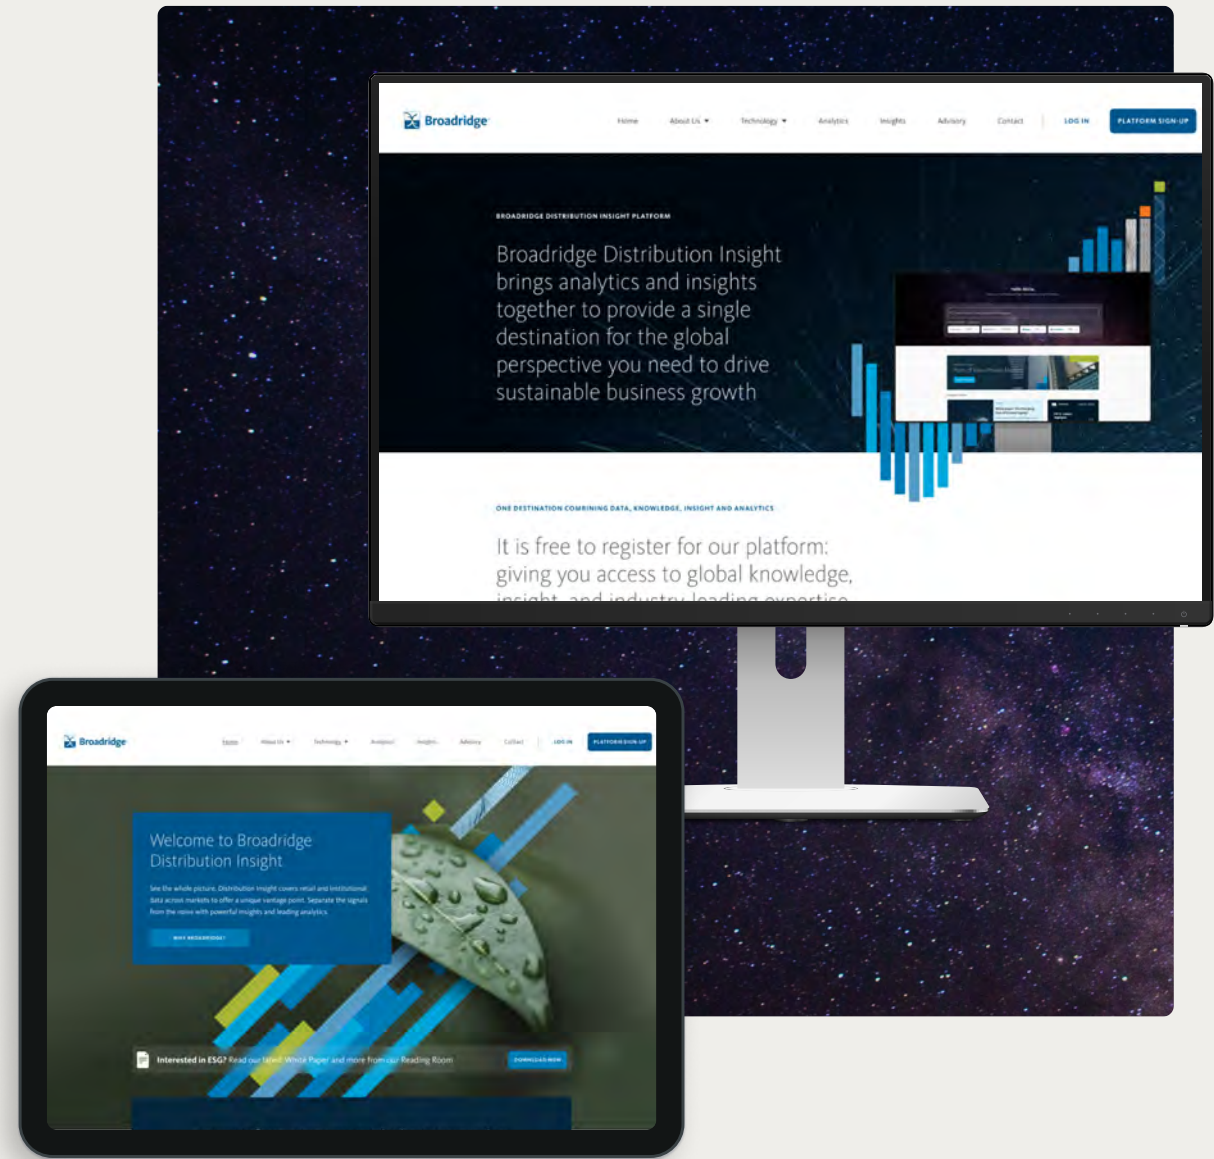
Broadridge

Home About Us ▾ Technology ▾ Analytics Insights Advisory Contact LOG IN PLATFORM SIGN-UP

BROADRIDGE DISTRIBUTION INSIGHT PLATFORM

Broadridge Distribution Insight brings analytics and insights together to provide a single destination for the global perspective you need to drive sustainable business growth

ONE DESTINATION COMBINING DATA, KNOWLEDGE, INSIGHT AND ANALYTICS

It is free to register for our platform: giving you access to global knowledge, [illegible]

Broadridge

Home About Us ▾ Technology ▾ Analytics Insights Advisory Contact LOG IN PLATFORM SIGN-UP

Welcome to Broadridge Distribution Insight

See the whole picture. Distribution Insight covers retail and institutional data across markets to offer a unique vantage point. Separate the signals from the noise with powerful insights and leading analytics.

WHY BROADRIDGE?

Interested in ESG? Read our latest White Paper and more from our Reading Room

DOWNLOAD NOW